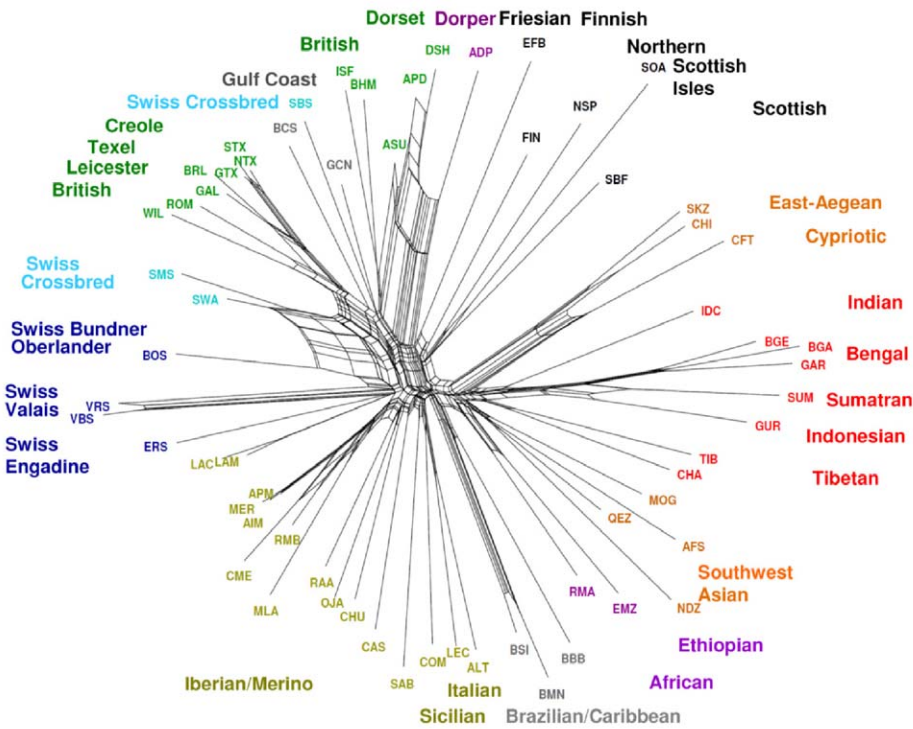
Dorset Dorper Friesian Finnish
British
DSH ADP EFB
Northern
SOA Scottish
Isles
Scottish
Gulf Coast
ISF
BHM
APD
Swiss Crossbred SBS
BCS
NSP
Creole
ASU
Texel
FIN
GCN
Leicester
STX
NTX
BRL GTX
British
SBF
GAL
ROM
WIL
SKZ
East-Aegean
CHI
CFT
Cypriotic
Swiss
Crossbred
SMS
SWA
Indian
IDC
Swiss Bundner
Oberlander
BGE
BGA
Bengal
GAR
BOS
SUM
Sumatran
Swiss
Valais
VRS
VBS
GUR
Indonesian
Swiss
Engadine
ERS
TIB
LAC LAM
CHA
Tibetan
APM
MOG
MER
AIM
QEZ
RMB
AFS
CME
Southwest
Asian
RAA
RMA
OJA
EMZ
NDZ
MLA
CHU
CAS
Ethiopian
LEC
BSI
COM
BBB
ALT
SAB
African
BMN
Iberian/Merino
Italian
Sicilian
Brazilian/Caribbean